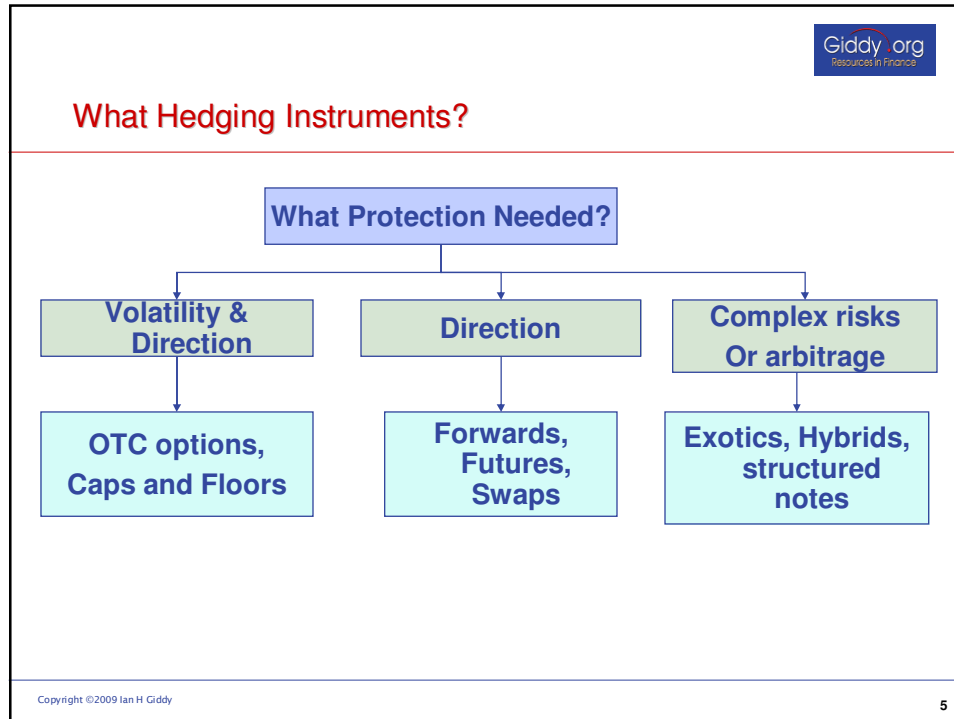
Giddy.org
Resources in Finance

What Hedging Instruments?

What Protection Needed?

Volatility & Direction

Direction

Complex risks Or arbitrage

OTC options, Caps and Floors

Forwards, Futures, Swaps

Exotics, Hybrids, structured notes

Copyright ©2009 Ian H Giddy

5